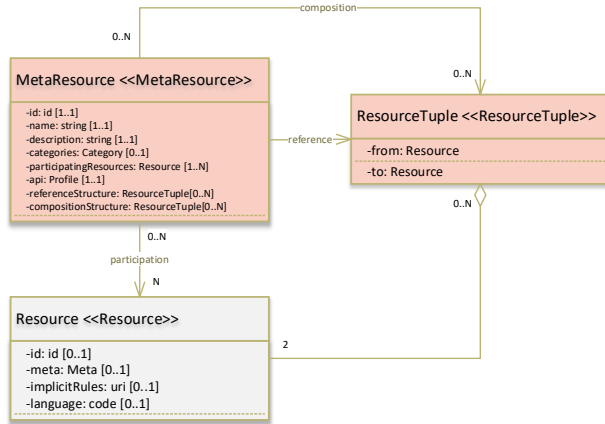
composition

0..N

0..N

MetaResource <<MetaResource>>

-id: id [1..1]
-name: string [1..1]
-description: string [1..1]
-categories: Category [0..1]
-participatingResources: Resource [1..N]
-api: Profile [1..1]
-referenceStructure: ResourceTuple[0..N]
-compositionStructure: ResourceTuple[0..N]

reference

ResourceTuple <<ResourceTuple>>

-from: Resource
-to: Resource

0..N

0..N

participation

N

Resource <<Resource>>

-id: id [0..1]
-meta: Meta [0..1]
-implicitRules: uri [0..1]
-language: code [0..1]

2